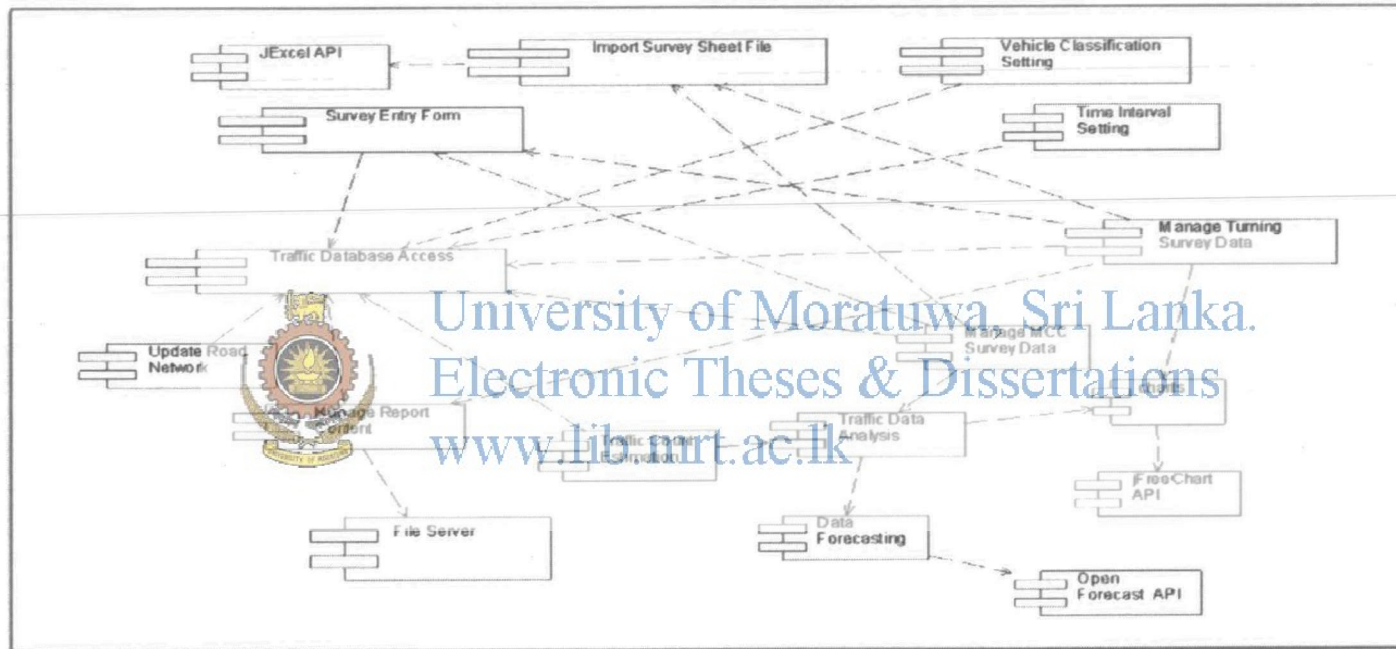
JExcel API

Import Survey Sheet File

Vehicle Classification Setting

Survey Entry Form

Time Interval Setting

Manage Turning Survey Data

Traffic Database Access

University of Moratuwa, Sri Lanka.
Electronic Theses & Dissertations
www.lib.mrt.ac.lk

Update Road Network

Manage MCC Survey Data

Manage Report Content

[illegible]

Traffic Data Analysis

Traffic Count Estimation

FreeChart API

File Server

Data Forecasting

Open Forecast API